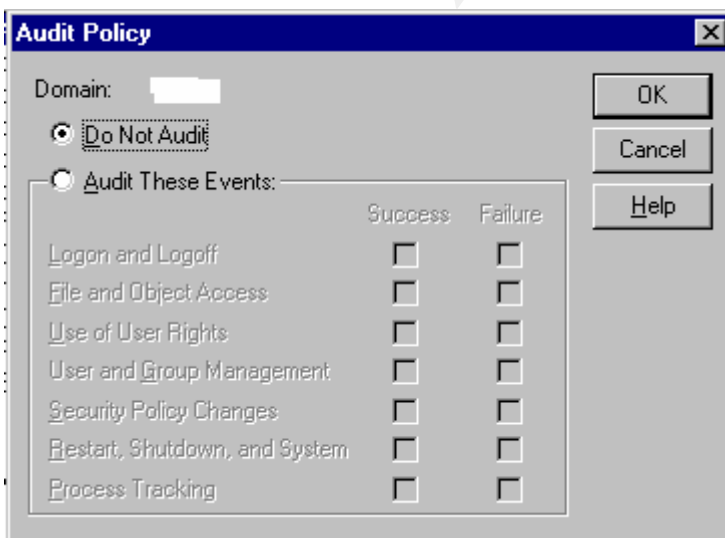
Audit Policy

Domain:

Do Not Audit

Audit These Events:

OK

Cancel

Help

| | Success | Failure |
|---|---|---|
| Logon and Logoff | | |
| File and Object Access | | |
| Use of User Rights | | |
| User and Group Management | | |
| Security Policy Changes | | |
| Restart, Shutdown, and System | | |
| Process Tracking | | |